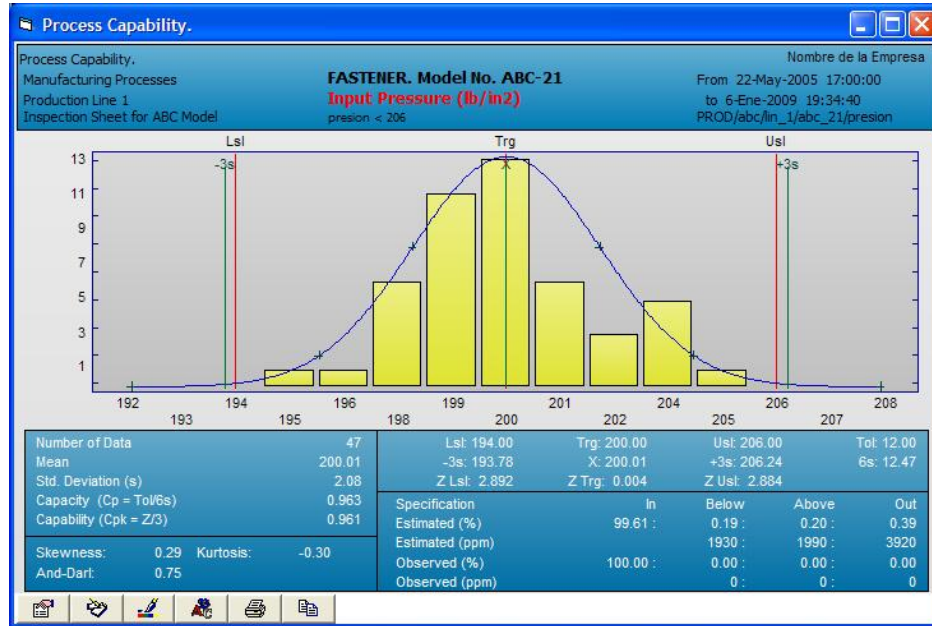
Process Capability.

Process Capability.
Manufacturing Processes
Production Line 1
Inspection Sheet for ABC Model

FASTENER. Model No. ABC-21
Input Pressure (lb/in2)
presion < 206

Nombre de la Empresa
From 22-May-2005 17:00:00
to 6-Ene-2009 19:34:40
PROD/abc/lin_1/abc_21/presion

Lsl
Trg
Usl
-3s
+3s

13
11
9
7
5
3
1

192
193
194
195
196
198
199
200
201
202
204
205
206
207
208

| Number of Data | 47 |
|---|---|
| Mean | 200.01 |
| Std. Deviation (s) | 2.08 |
| Capacity (Cp = Tol/6s) | 0.963 |
| Capability (Cpk = Z/3) | 0.961 |

Skewness: 0.29 Kurtosis: -0.30
And-Darl: 0.75

| Lsl: 194.00 | Trg: 200.00 | Usl: 206.00 | Tol: 12.00 |
|---|---|---|---|
| -3s: 193.78 | X: 200.01 | +3s: 206.24 | 6s: 12.47 |
| Z Lsl: 2.892 | Z Trg: 0.004 | Z Usl: 2.884 | |

| Specification | In | Below | Above | Out |
|---|---|---|---|---|
| Estimated (%) | 99.61 : | 0.19 : | 0.20 : | 0.39 |
| Estimated (ppm) | | 1930 : | 1990 : | 3920 |
| Observed (%) | 100.00 : | 0.00 : | 0.00 : | 0.00 |
| Observed (ppm) | | 0 : | 0 : | 0 |